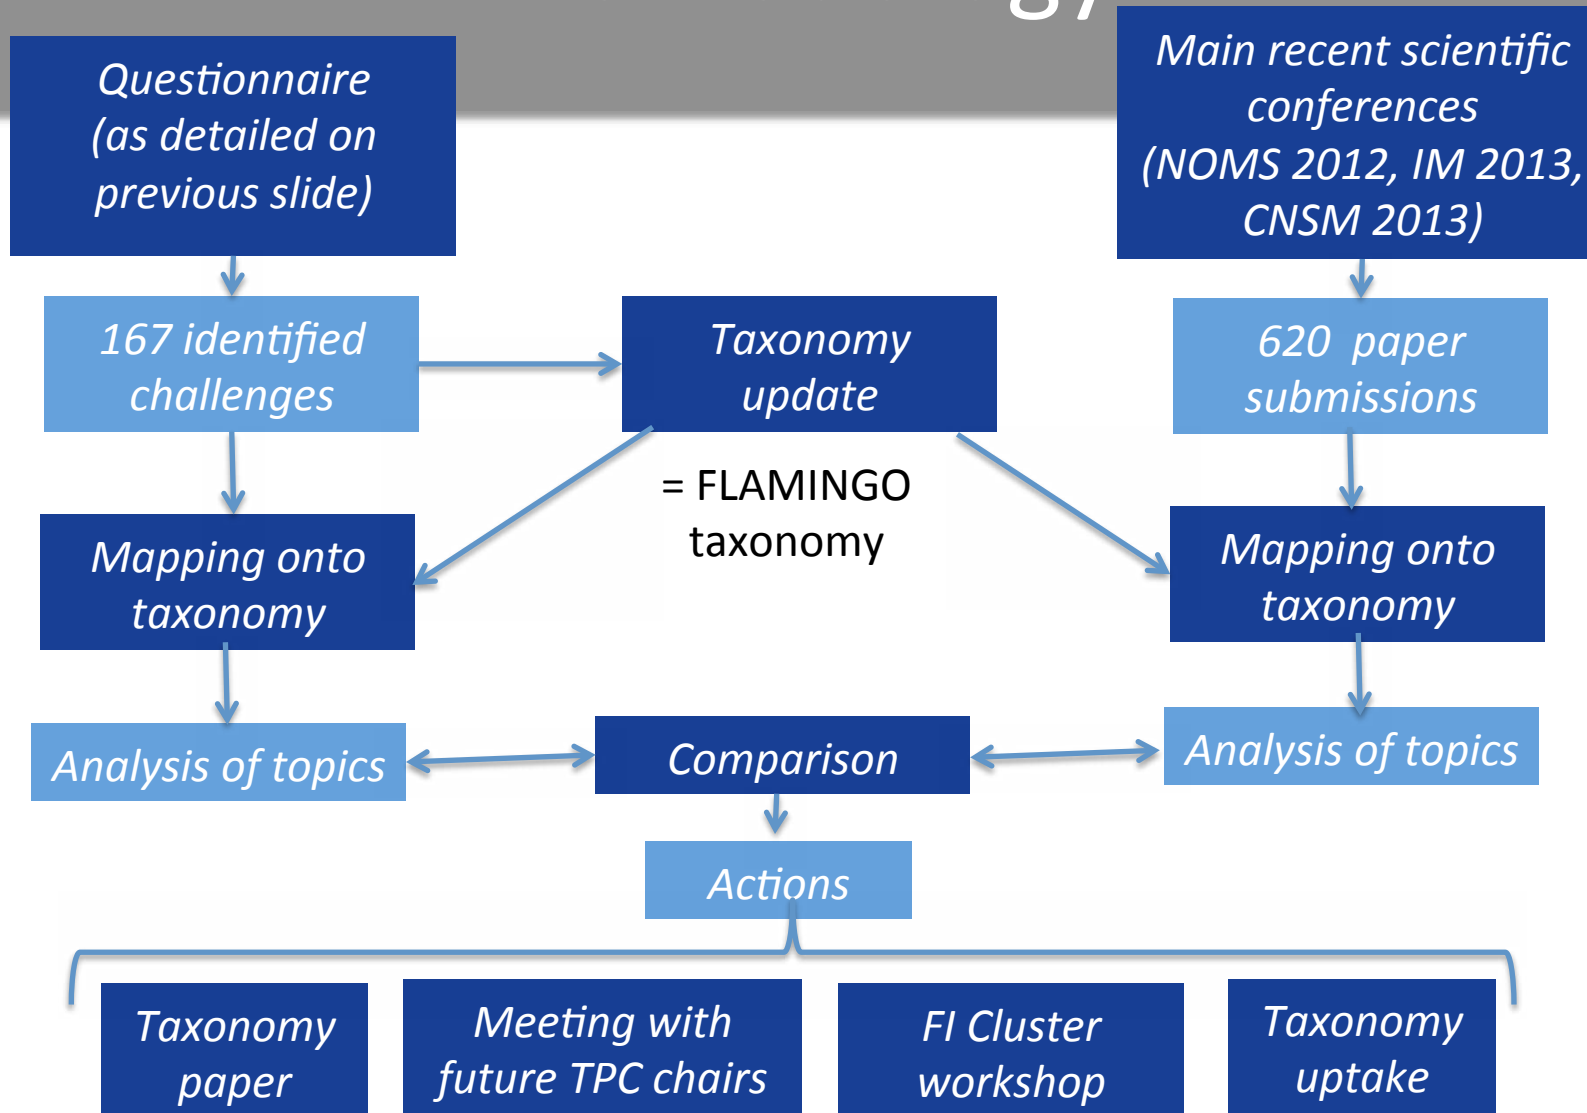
Questionnaire (as detailed on previous slide)

Main recent scientific conferences (NOMS 2012, IM 2013, CNSM 2013)

167 identified challenges

Taxonomy update

620 paper submissions

= FLAMINGO taxonomy

Mapping onto taxonomy

Mapping onto taxonomy

Analysis of topics

Comparison

Analysis of topics

Actions

Taxonomy paper

Meeting with future TPC chairs

FI Cluster workshop

Taxonomy uptake